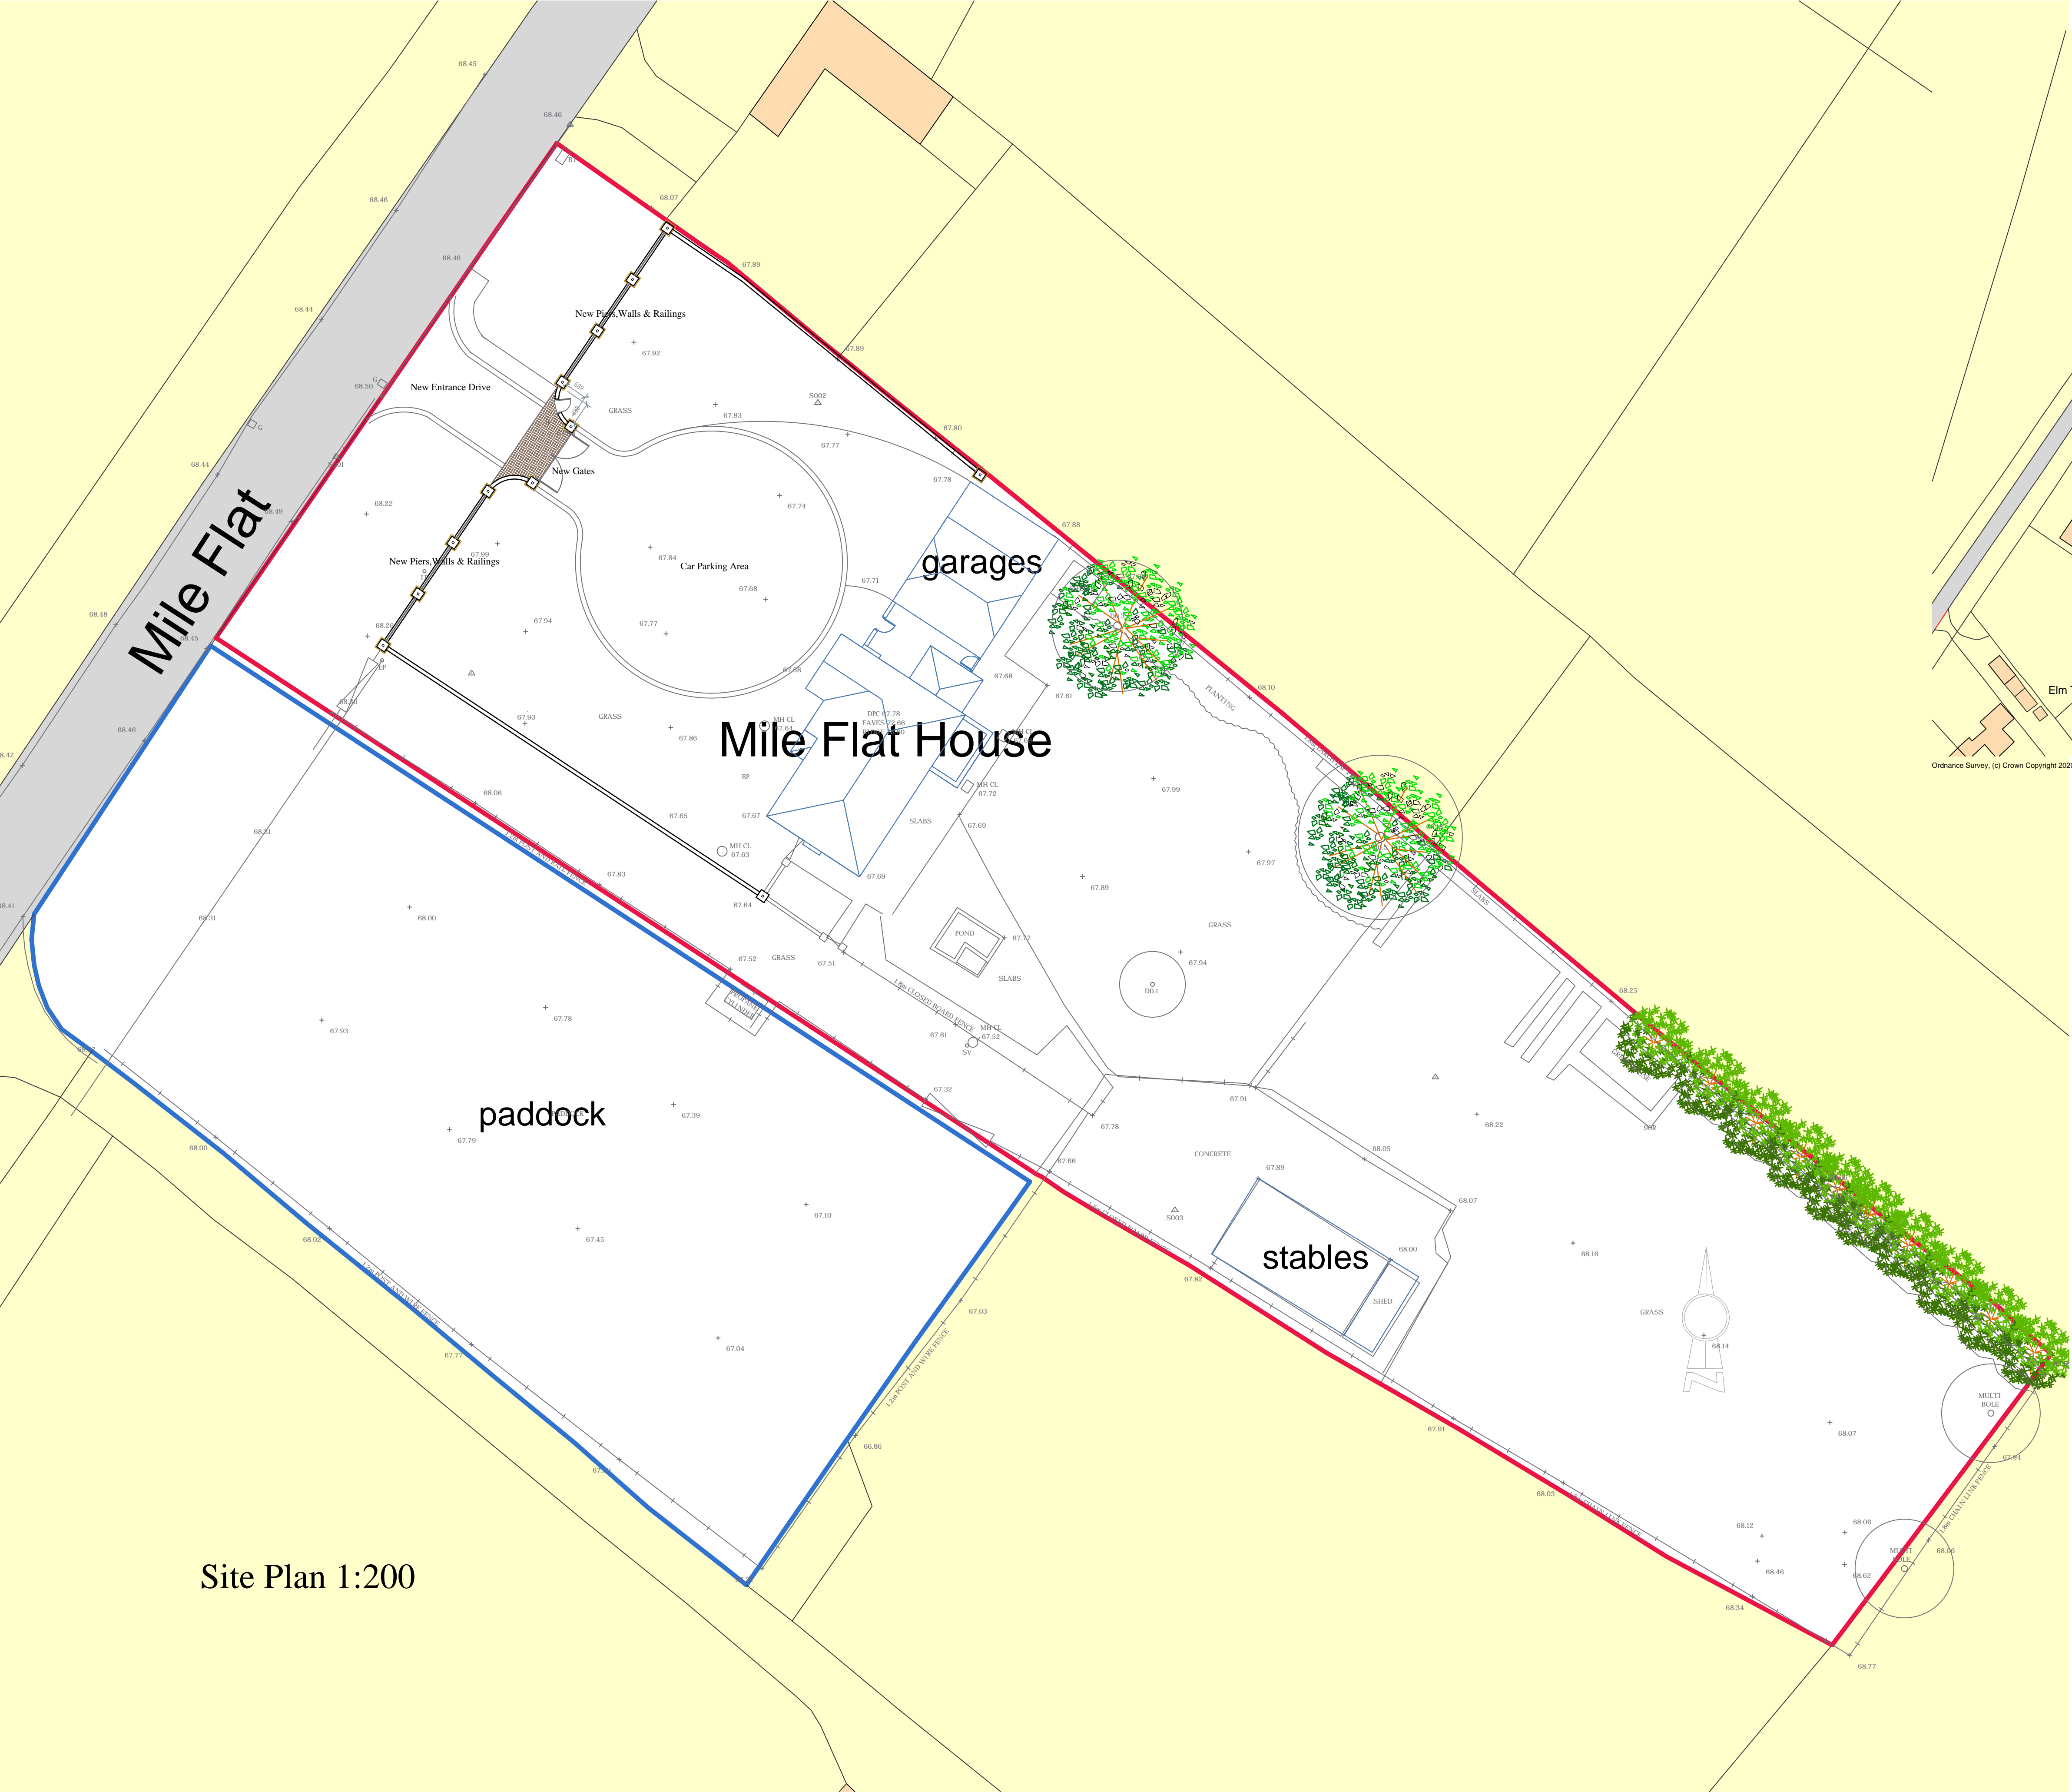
Mile Flat

New Piers,Walls & Railings

New Entrance Drive

New Gates

New Piers,Walls & Railings

Car Parking Area

garages

Mile Flat House

paddock

stables

SHED

POND

CONCRETE

GRASS

SLABS

PLANTING

MULTI BOLE

Elm

Ordnance Survey, (c) Crown Copyright 2020

Site Plan 1:200

68.45
68.46
68.46
68.46
68.44
68.50
68.44
68.49
68.48
68.45
68.46
68.42
68.41
68.07
67.89
67.89
67.92
67.83
67.80
67.77
67.78
67.74
67.88
68.22
67.99
67.84
67.71
67.68
67.94
67.77
67.68
67.61
68.10
67.93
67.86
67.99
68.06
67.65
67.67
67.69
67.97
67.89
68.31
67.83
67.64
67.69
68.31
68.00
67.52
67.51
67.77
67.94
67.78
67.93
67.61
67.32
67.91
68.22
68.25
67.39
67.79
67.78
68.05
68.00
67.66
67.89
68.07
67.10
67.45
68.02
67.82
68.00
68.16
67.03
68.14
67.04
67.77
66.86
67.91
68.07
68.03
67.94
68.12
68.06
68.46
68.62
68.34
68.77
S002
S003
MH CL
67.63
MH CL
67.72
MH CL
67.52
SV
D0.1